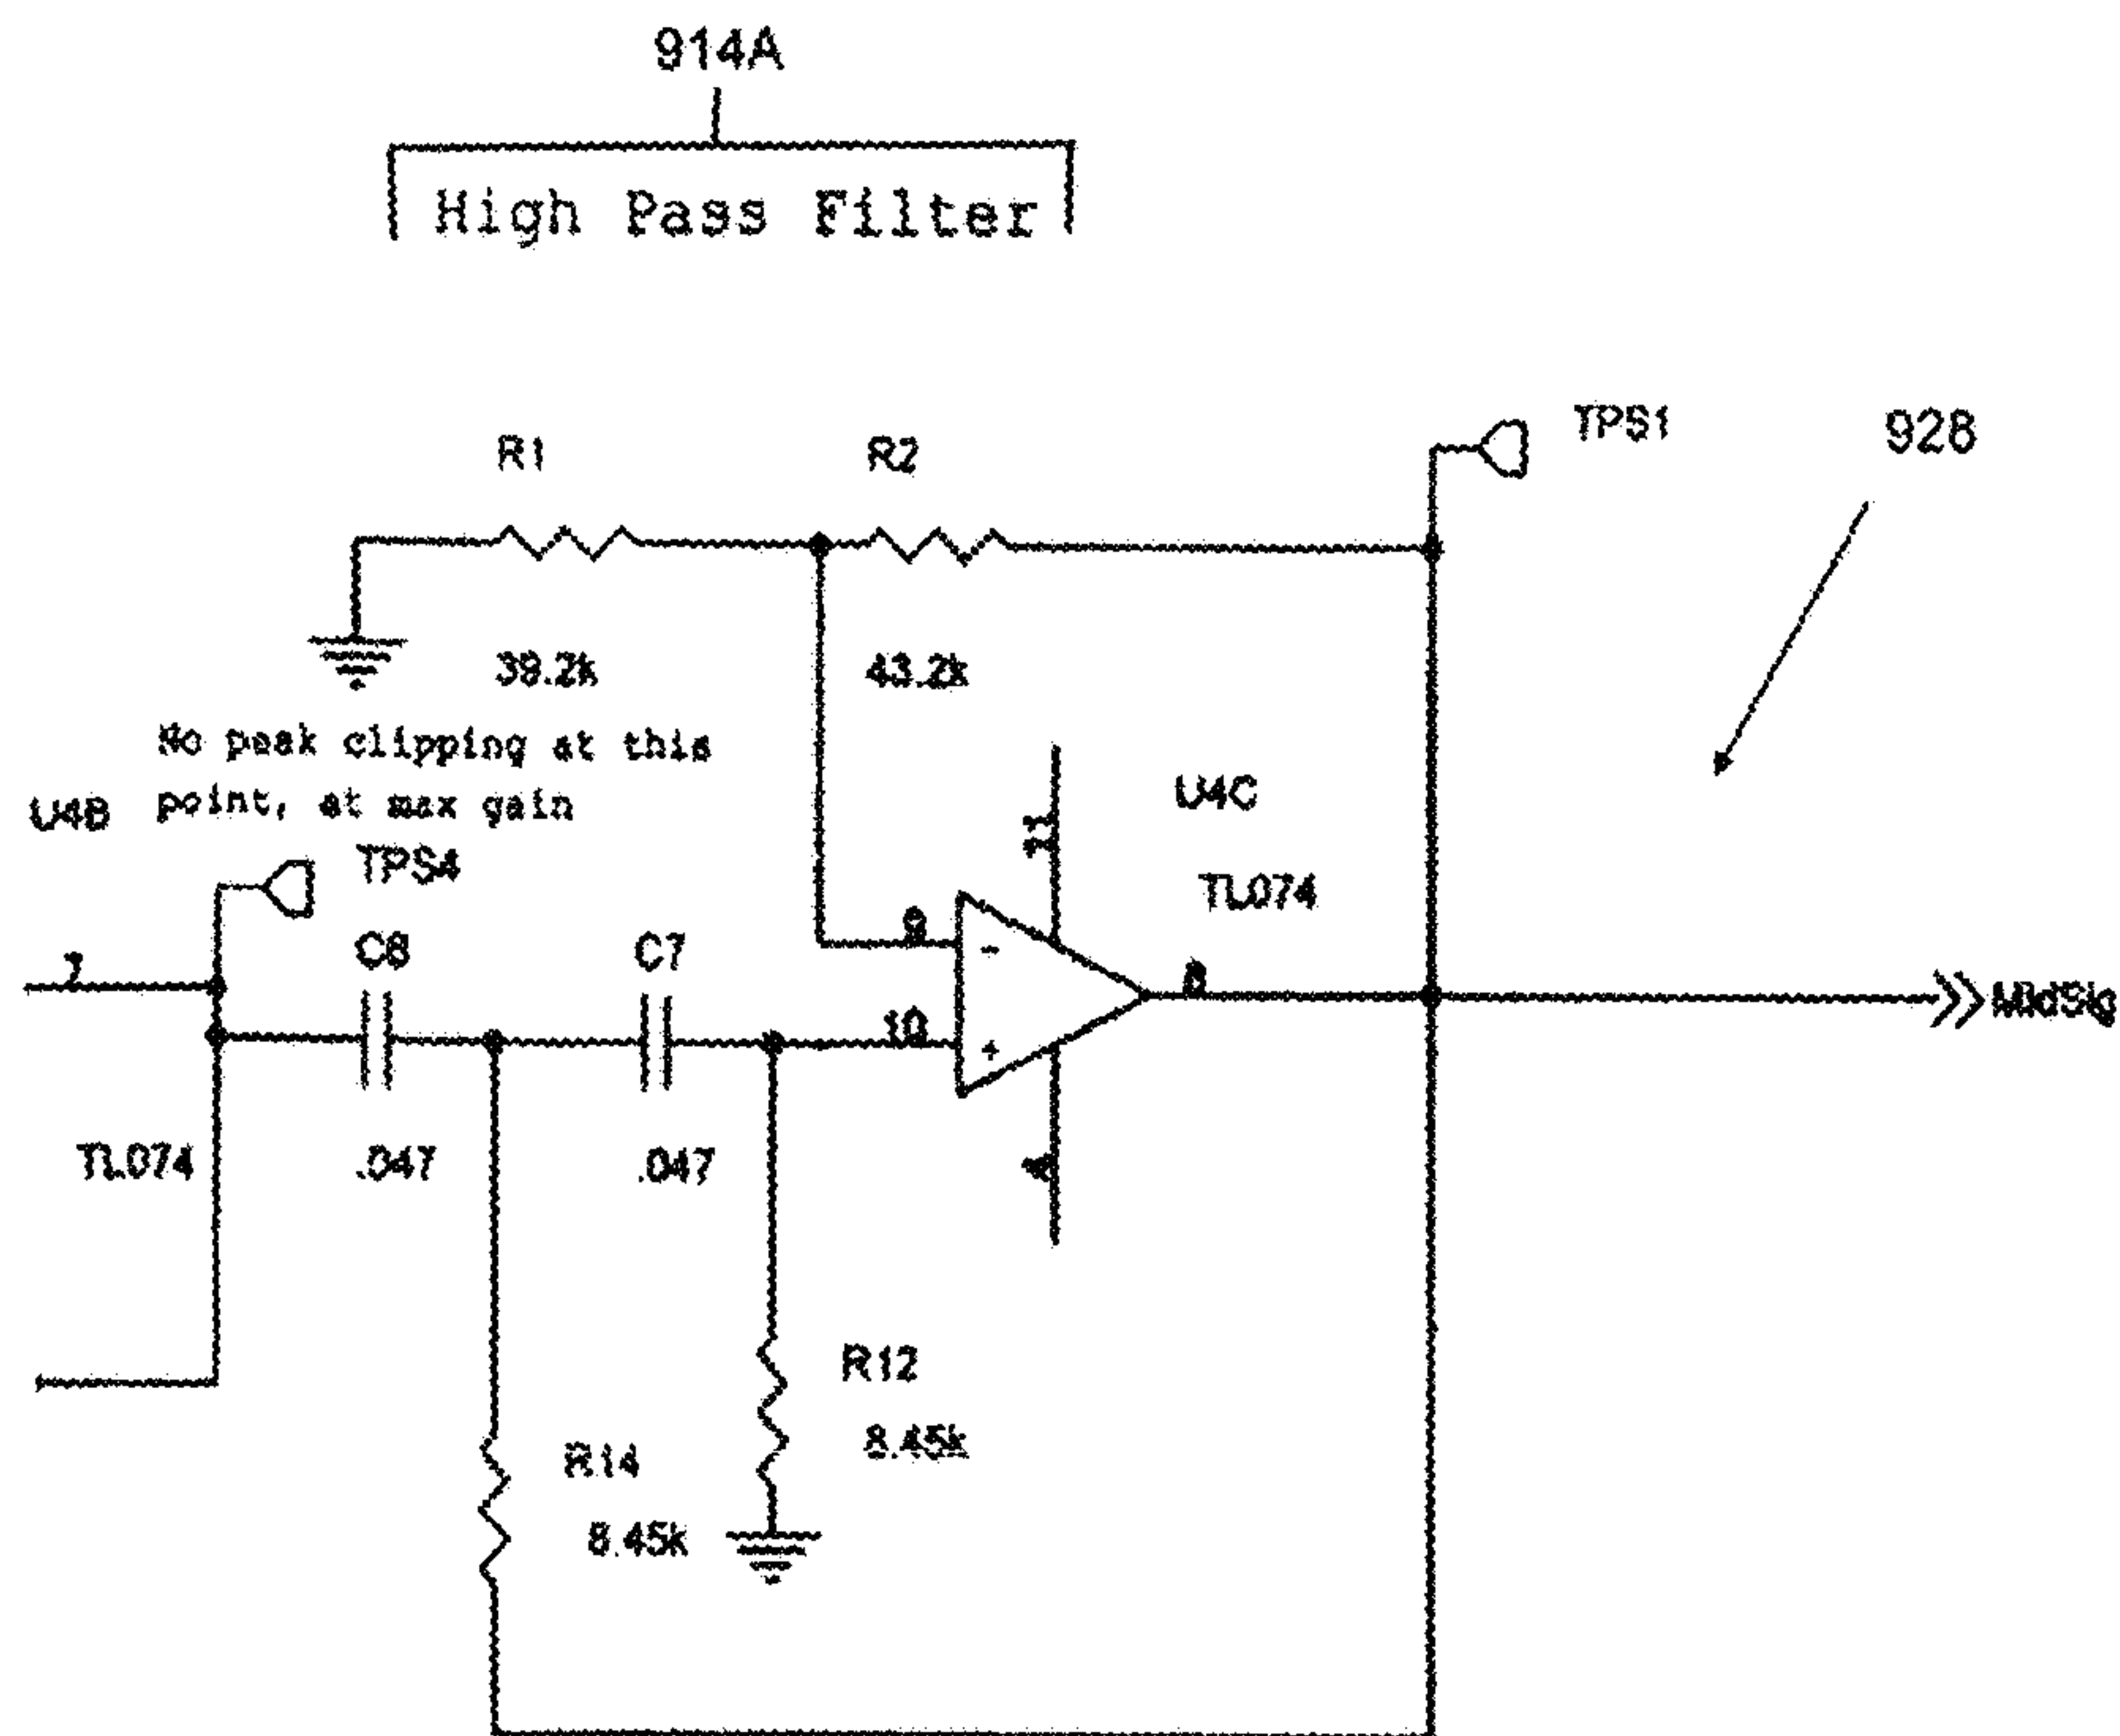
914A

High Pass Filter

R1

R2

TPS1

928

39.2k

43.2k

No peak clipping at this point, at max gain

U4B

U4C

TPS4

11

TL074

9

C8

C7

7

-

8

MidSig

10

+

TL074

.047

.047

4

R12

8.45k

R14

8.45k